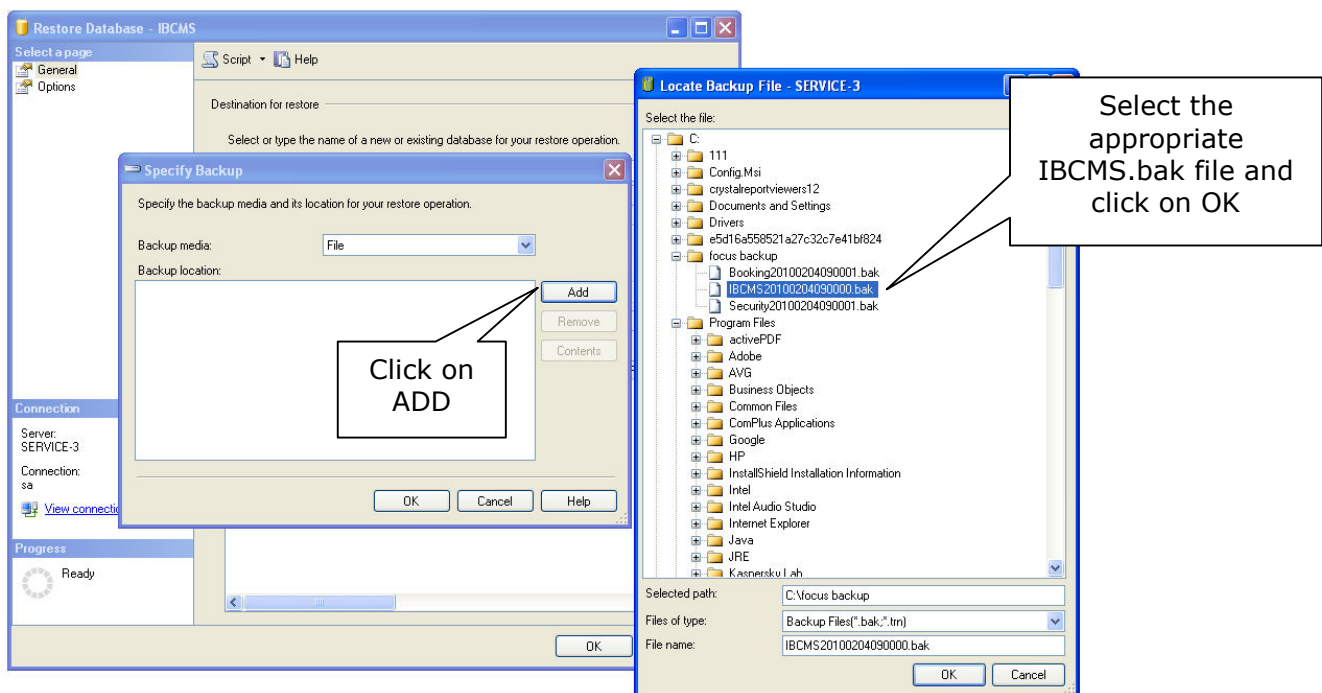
Restore Database - IBCMS

Select a page
General
Options

Script Help

Destination for restore

Select or type the name of a new or existing database for your restore operation.

Specify Backup

Specify the backup media and its location for your restore operation.

Backup media: File

Backup location:

Add
Remove
Contents

Click on ADD

OK Cancel Help

Connection

Server:
SERVICE-3

Connection:
sa

View connectio

Progress

Ready

OK

Locate Backup File - SERVICE-3

Select the file:

C:
111
Config.Msi
crystalreportviewers12
Documents and Settings
Drivers
e5d16a558521a27c32c7e41bf824
focus backup
Booking20100204090001.bak
IBCMS20100204090000.bak
Security20100204090001.bak
Program Files
activePDF
Adobe
AVG
Business Objects
Common Files
ComPlus Applications
Google
HP
InstallShield Installation Information
Intel
Intel Audio Studio
Internet Explorer
Java
JRE
Kaspersky Lab

Select the appropriate IBCMS.bak file and click on OK

Selected path: C:\focus backup

Files of type: Backup Files(*.bak;*.trn)

File name: IBCMS20100204090000.bak

OK Cancel